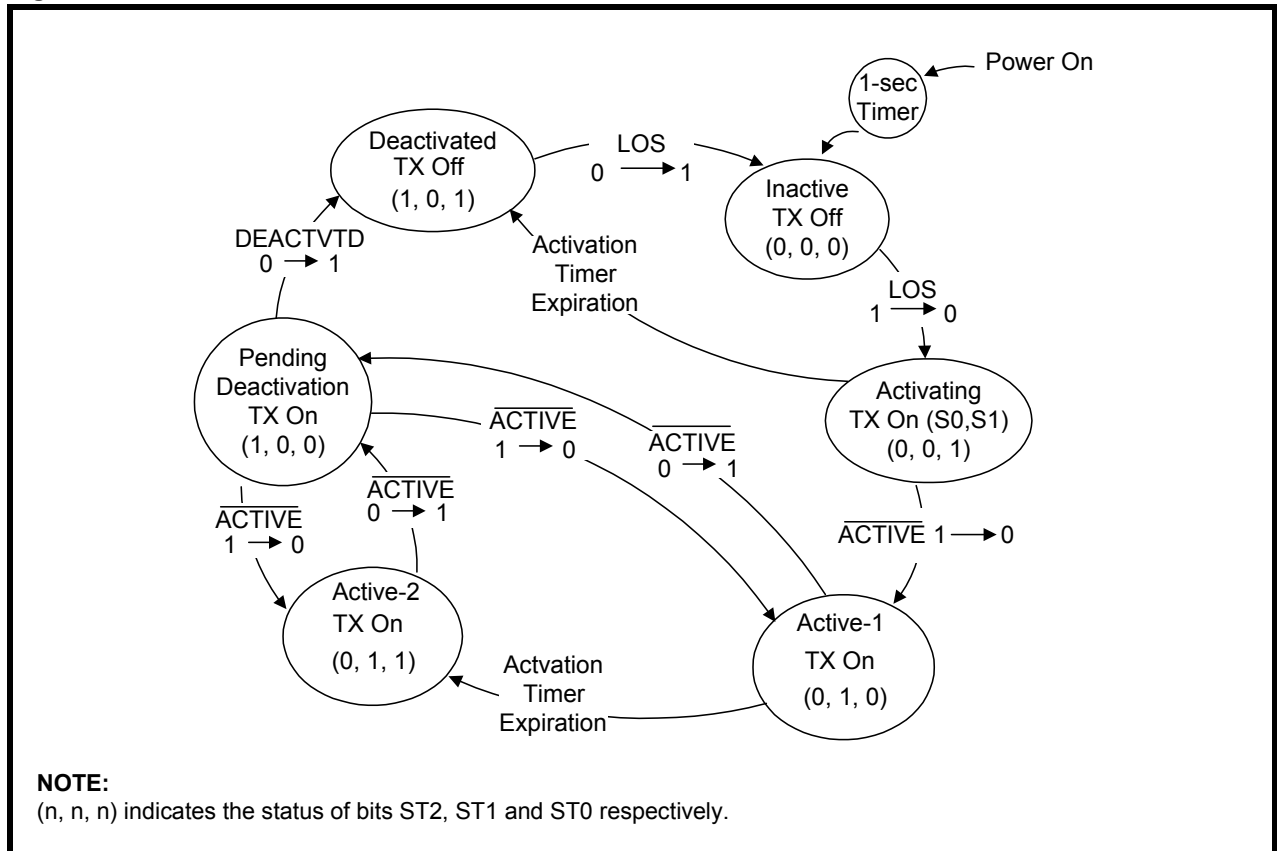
Power On

1-sec Timer

Deactivated TX Off (1, 0, 1)

LOS $0 \rightarrow 1$

Inactive TX Off (0, 0, 0)

DEACTVTD $0 \rightarrow 1$

Activation Timer Expiration

LOS $1 \rightarrow 0$

Pending Deactivation TX On (1, 0, 0)

Activating TX On (S0,S1) (0, 0, 1)

$\overline{\text{ACTIVE}}$ $1 \rightarrow 0$

$\overline{\text{ACTIVE}}$ $0 \rightarrow 1$

$\overline{\text{ACTIVE}}$ $0 \rightarrow 1$

$\overline{\text{ACTIVE}}$ $1 \rightarrow 0$

$\overline{\text{ACTIVE}}$ $1 \rightarrow 0$

Active-2 TX On (0, 1, 1)

Active-1 TX On (0, 1, 0)

Actvation Timer Expiration

NOTE:
(n, n, n) indicates the status of bits ST2, ST1 and ST0 respectively.